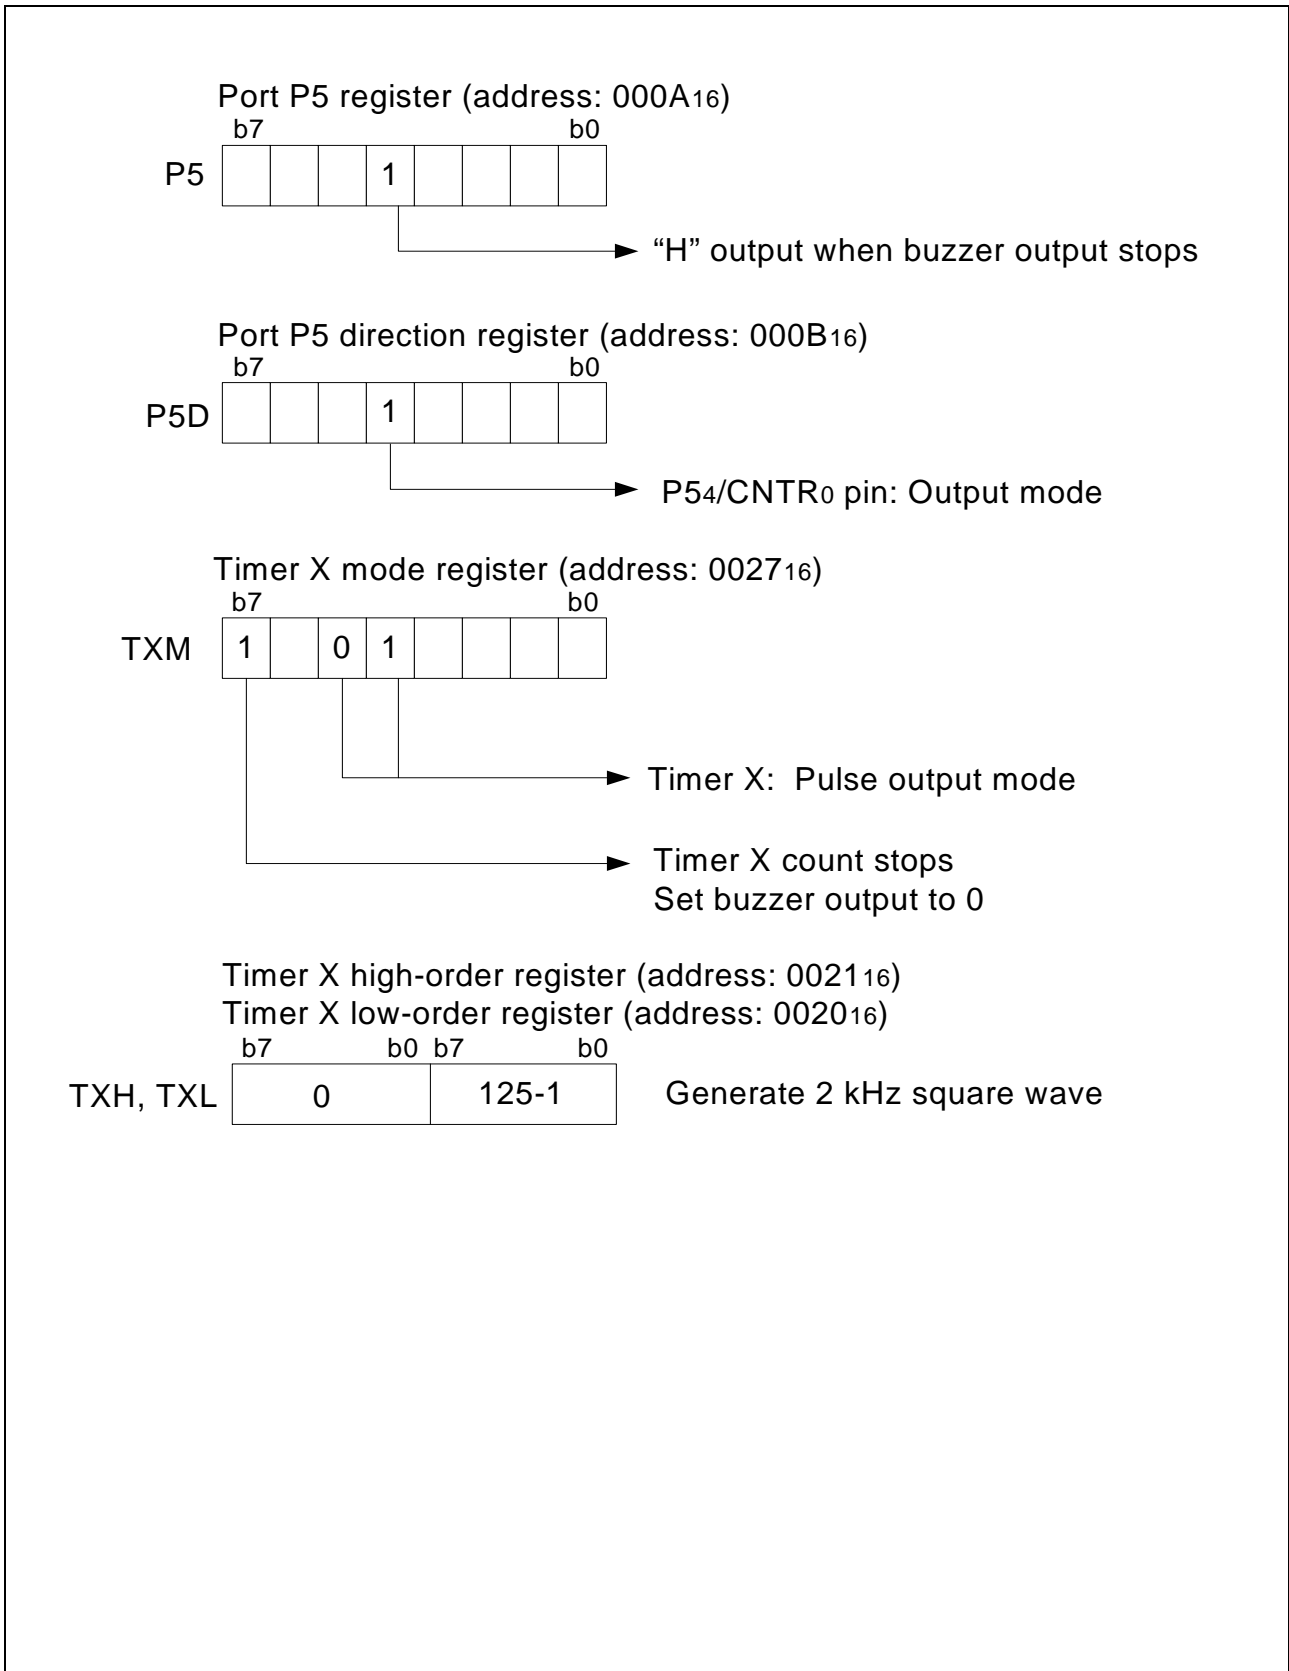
Port P5 register (address: $000A_{16}$)

| | b7 | | | | | | | b0 |
|---|---|---|---|---|---|---|---|---|
| P5 | | | | 1 | | | | |

"H" output when buzzer output stops

Port P5 direction register (address: $000B_{16}$)

| | b7 | | | | | | | b0 |
|---|---|---|---|---|---|---|---|---|
| P5D | | | | 1 | | | | |

$P5_4/CNTR_0$ pin: Output mode

Timer X mode register (address: $0027_{16}$)

| | b7 | | | | | | | b0 |
|---|---|---|---|---|---|---|---|---|
| TXM | 1 | | 0 | 1 | | | | |

Timer X: Pulse output mode

Timer X count stops
Set buzzer output to 0

Timer X high-order register (address: $0021_{16}$)
Timer X low-order register (address: $0020_{16}$)

| | b7 b0 | b7 b0 |
|---|---|---|
| TXH, TXL | 0 | 125-1 |

Generate 2 kHz square wave